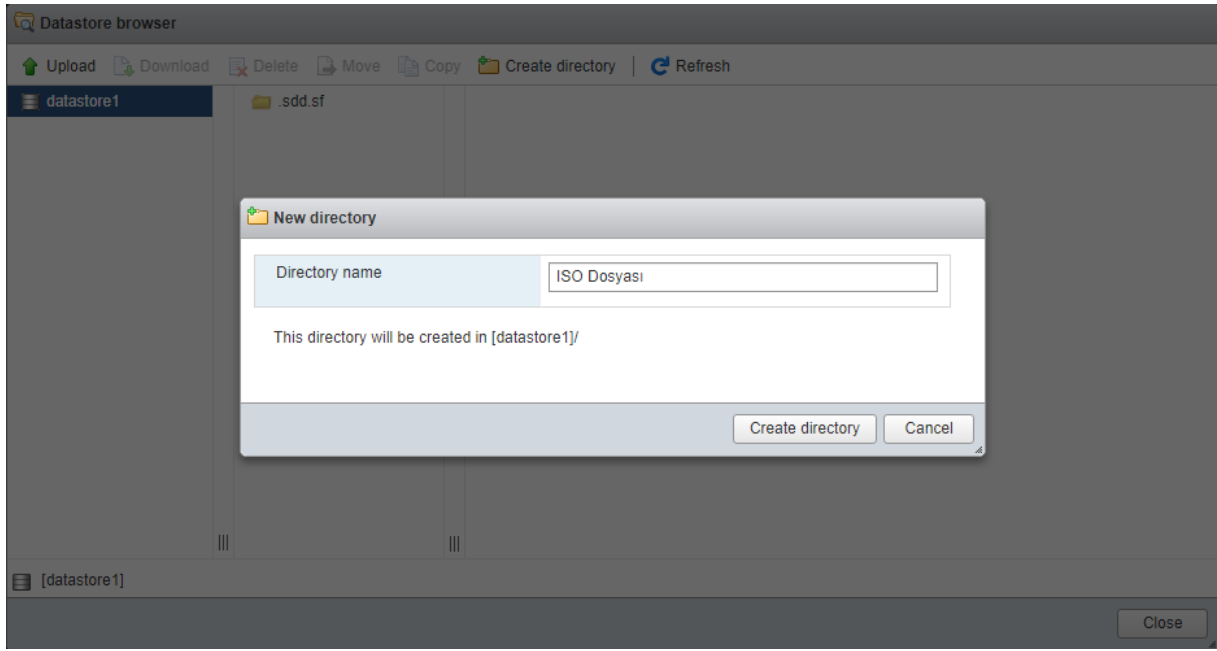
Datastore browser

Upload Download Delete Move Copy Create directory | Refresh

datastore1

.sdd.sf

New directory

Directory name | ISO Dosyası

This directory will be created in [datastore1]/

Create directory Cancel

[datastore1]

Close